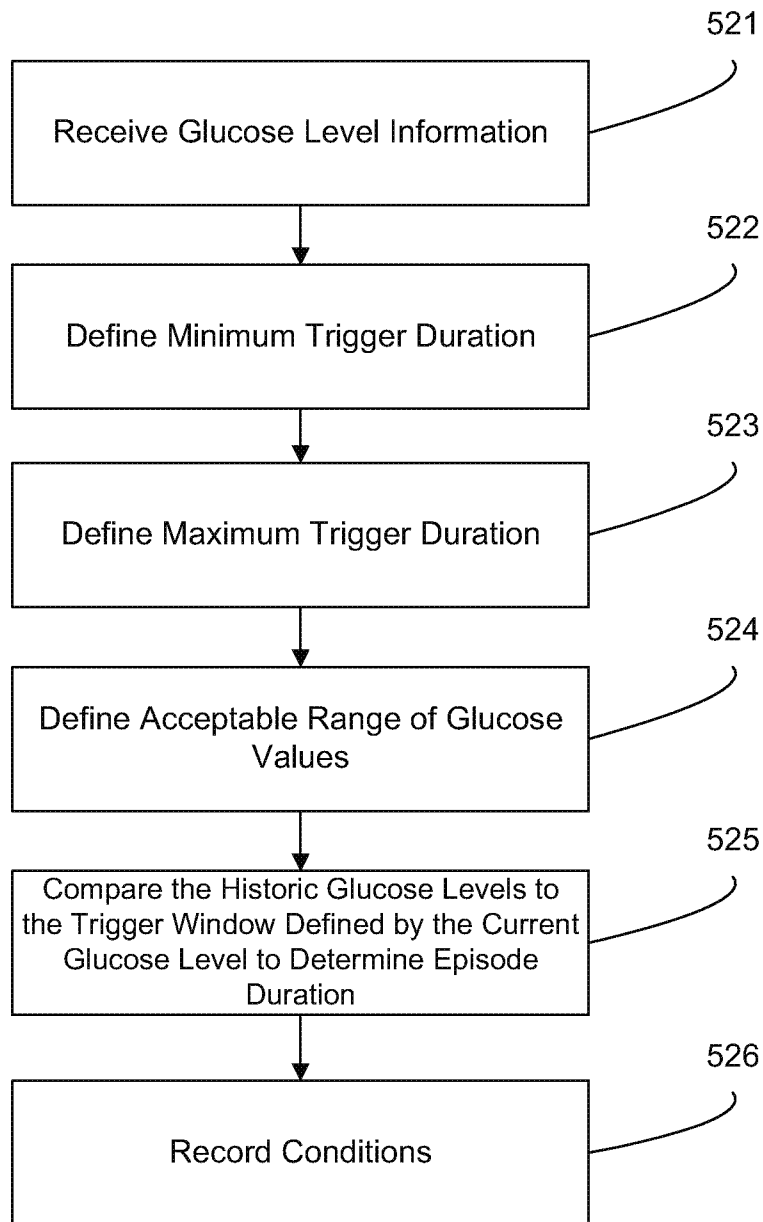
521

Receive Glucose Level Information

522

Define Minimum Trigger Duration

523

Define Maximum Trigger Duration

524

Define Acceptable Range of Glucose Values

525

Compare the Historic Glucose Levels to the Trigger Window Defined by the Current Glucose Level to Determine Episode Duration

526

Record Conditions